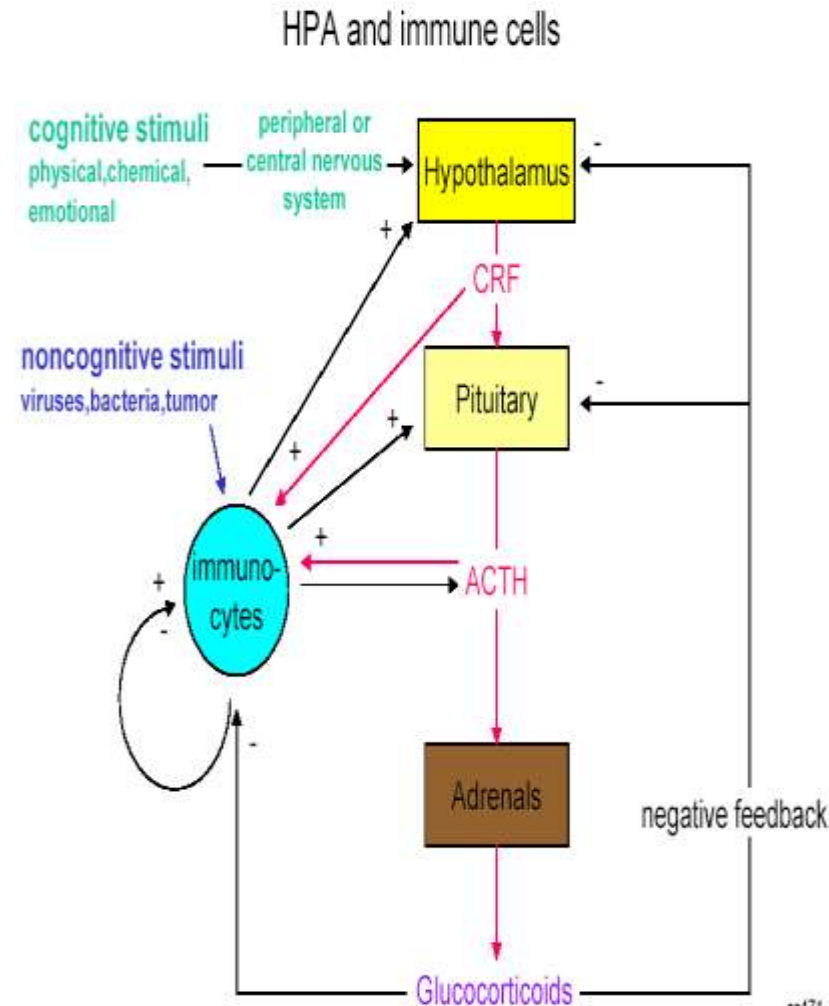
HPA and immune cells

cognitive stimuli
physical,chemical,
emotional

peripheral or
central nervous
system

Hypothalamus

-

+

CRF

noncognitive stimuli
viruses,bacteria,tumor

Pituitary

-

+

+

+

immuno-
cytes

ACTH

+

-

-

Adrenals

negative feedback

Glucocorticoids